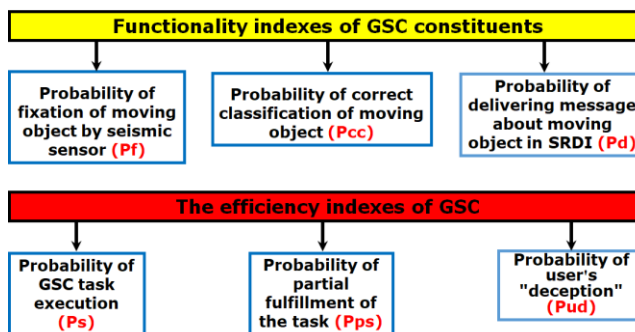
Functionality indexes of GSC constituents

Probability of fixation of moving object by seismic sensor (Pf)

Probability of correct classification of moving object (Pcc)

Probability of delivering message about moving object in SRDI (Pd)

The efficiency indexes of GSC

Probability of GSC task execution (Ps)

Probability of partial fulfillment of the task (Pps)

Probability of user's "deception" (Pud)